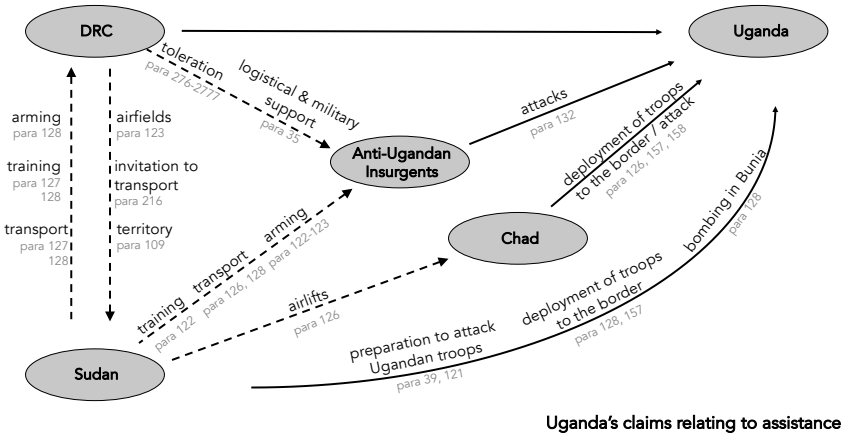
DRC

Uganda

toleration
para 276-277

logistical & military support
para 35

arming
para 128

training
para 127
128

transport
para 127
128

airfields
para 123

invitation to transport
para 216

territory
para 109

Anti-Ugandan Insurgents

attacks
para 132

deployment of troops to the border / attack
para 126, 157, 158

Chad

training
para 122

transport
para 126, 128

arming
para 122-123

airlifts
para 126

bombing in Bunia
para 128

deployment of troops to the border
para 128, 157

preparation to attack Ugandan troops
para 39, 121

Sudan

Uganda's claims relating to assistance